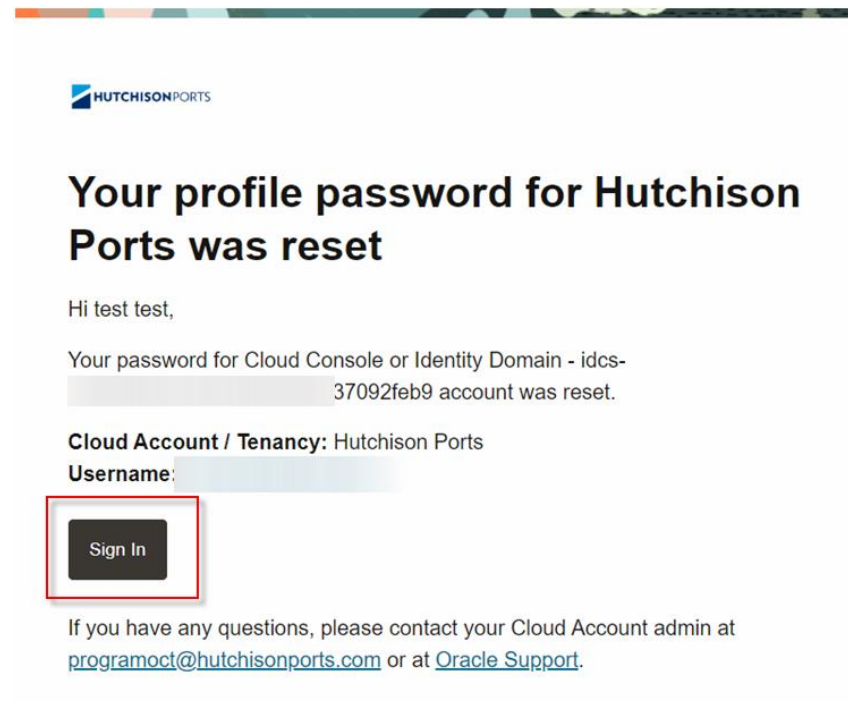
HUTCHISONPORTS

Your profile password for Hutchison Ports was reset

Hi test test,

Your password for Cloud Console or Identity Domain - idcs-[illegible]37092feb9 account was reset.

**Cloud Account / Tenancy:** Hutchison Ports
**Username:** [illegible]

Sign In

If you have any questions, please contact your Cloud Account admin at programoct@hutchisonports.com or at Oracle Support.